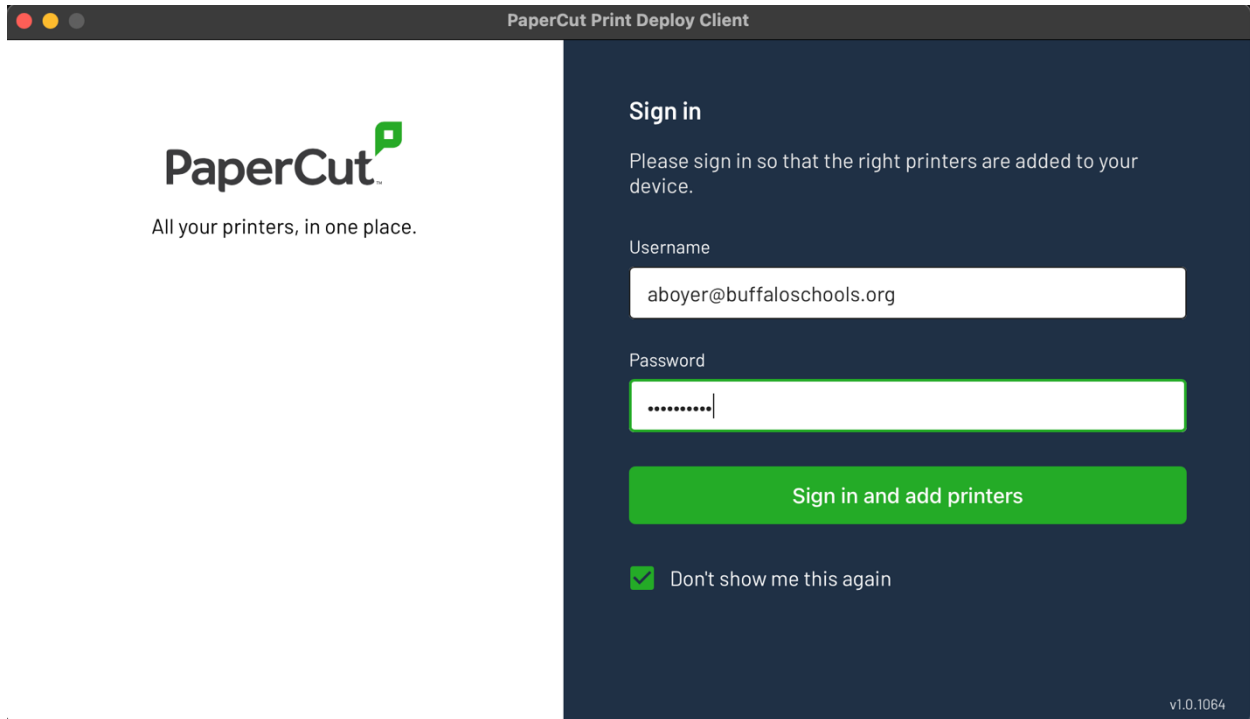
PaperCut Print Deploy Client

PaperCut™

All your printers, in one place.

Sign in

Please sign in so that the right printers are added to your device.

Username

aboyer@buffaloschools.org

Password

••••••••••

Sign in and add printers

Don't show me this again

v1.0.1064